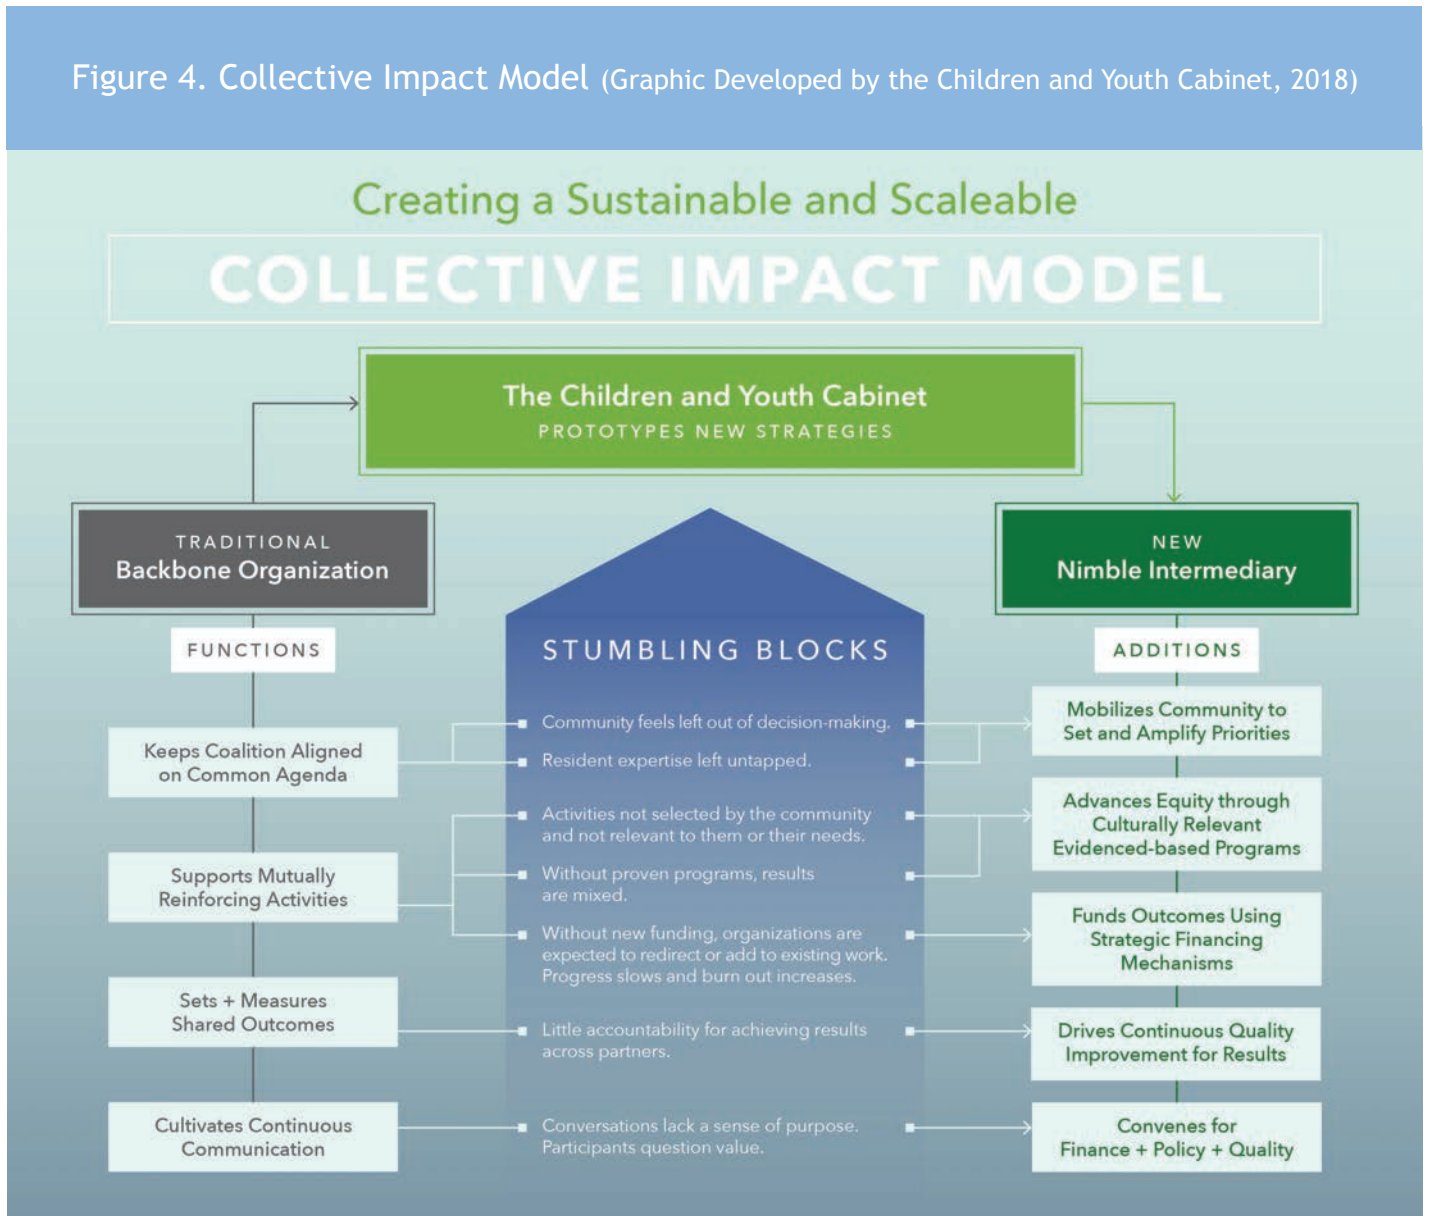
Figure 4. Collective Impact Model (Graphic Developed by the Children and Youth Cabinet, 2018)

Creating a Sustainable and Scaleable

COLLECTIVE IMPACT MODEL

The Children and Youth Cabinet
PROTOTYPES NEW STRATEGIES

TRADITIONAL
Backbone Organization

FUNCTIONS

Keeps Coalition Aligned on Common Agenda

Supports Mutually Reinforcing Activities

Sets + Measures Shared Outcomes

Cultivates Continuous Communication

STUMBLING BLOCKS

Community feels left out of decision-making.

Resident expertise left untapped.

Activities not selected by the community and not relevant to them or their needs.

Without proven programs, results are mixed.

Without new funding, organizations are expected to redirect or add to existing work. Progress slows and burn out increases.

Little accountability for achieving results across partners.

Conversations lack a sense of purpose. Participants question value.

NEW
Nimble Intermediary

ADDITIONS

Mobilizes Community to Set and Amplify Priorities

Advances Equity through Culturally Relevant Evidenced-based Programs

Funds Outcomes Using Strategic Financing Mechanisms

Drives Continuous Quality Improvement for Results

Convenes for Finance + Policy + Quality